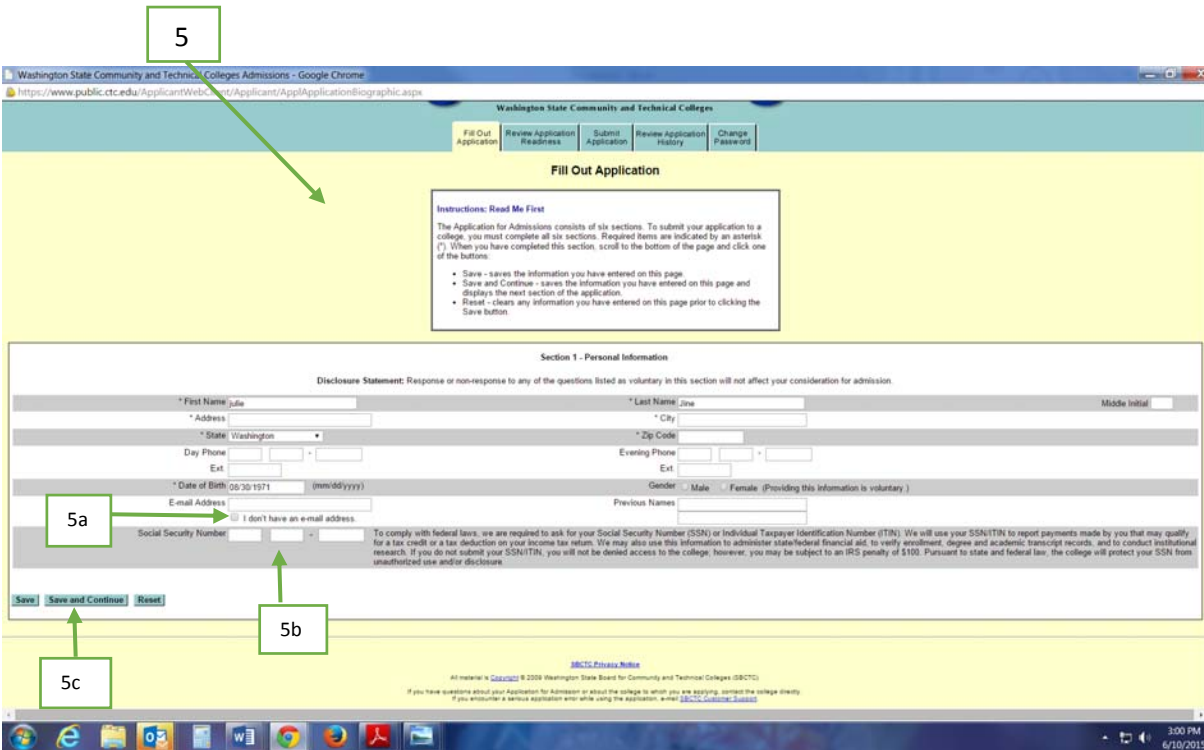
5

Washington State Community and Technical Colleges Admissions - Google Chrome

https://www.public.ctc.edu/ApplicantWebClient/Applicant/ApplApplicationBiographic.aspx

Washington State Community and Technical Colleges

Fill Out Application | Review Application Readiness | Submit Application | Review Application History | Change Password

Fill Out Application

Instructions: Read Me First

The Application for Admissions consists of six sections. To submit your application to a college, you must complete all six sections. Required items are indicated by an asterisk (*). When you have completed this section, scroll to the bottom of the page and click one of the buttons:

- Save - saves the information you have entered on this page.
- Save and Continue - saves the information you have entered on this page and displays the next section of the application.
- Reset - clears any information you have entered on this page prior to clicking the Save button.

Section 1 - Personal Information

Disclosure Statement: Response or non-response to any of the questions listed as voluntary in this section will not affect your consideration for admission.

* First Name julie
* Last Name Jine
Middle Initial
* Address
* City
* State Washington
* Zip Code
Day Phone
Ext.
Evening Phone
Ext.
* Date of Birth 08/30/1971 (mm/dd/yyyy)
Gender Male Female (Providing this information is voluntary.)
E-mail Address
Previous Names
5a
I don't have an e-mail address.
Social Security Number
To comply with federal laws, we are required to ask for your Social Security Number (SSN) or Individual Taxpayer Identification Number (ITIN). We will use your SSN/ITIN to report payments made by you that may qualify for a tax credit or a tax deduction on your income tax return. We may also use this information to administer state/federal financial aid, to verify enrollment, degree and academic transcript records, and to conduct institutional research. If you do not submit your SSN/ITIN, you will not be denied access to the college; however, you may be subject to an IRS penalty of $100. Pursuant to state and federal law, the college will protect your SSN from unauthorized use and/or disclosure.

Save | Save and Continue | Reset

5b

5c

SBCTC Privacy Notice

All material is Copyright © 2009 Washington State Board for Community and Technical Colleges (SBCTC).

If you have questions about your Application for Admission or about the college to which you are applying, contact the college directly. If you encounter a serious application error while using the application, e-mail SBCTC Customer Support.

3:00 PM
6/10/201